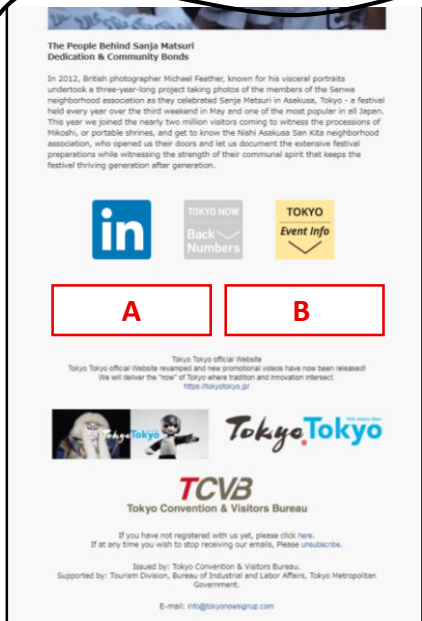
The People Behind Sanja Matsuri
Dedication & Community Bonds

In 2012, British photographer Michael Feather, known for his visceral portraits undertook a three-year-long project taking photos of the members of the Senwa neighborhood association as they celebrated Sanja Matsuri in Asakusa, Tokyo - a festival held every year over the third weekend in May and one of the most popular in all Japan. This year we joined the nearly two million visitors coming to witness the processions of Mikoshi, or portable shrines, and get to know the Nishi Asakusa San Kita neighborhood association, who opened us their doors and let us document the extensive festival preparations while witnessing the strength of their communal spirit that keeps the festival thriving generation after generation.

in

TOKYO NOW
Back Numbers

TOKYO
Event Info

A

B

Tokyo Tokyo official Website
Tokyo Tokyo official Website revamped and new promotional videos have now been released!
We will deliver the "now" of Tokyo where tradition and innovation intersect.
https://tokyotokyo.jp/

Tokyo Tokyo

Tokyo Tokyo
Old meets New

TCVB
Tokyo Convention & Visitors Bureau

If you have not registered with us yet, please click here.
If at any time you wish to stop receiving our emails, Please unsubscribe.

Issued by: Tokyo Convention & Visitors Bureau.
Supported by: Tourism Division, Bureau of Industrial and Labor Affairs, Tokyo Metropolitan Government.

E-mail: info@tokyonowsignup.com